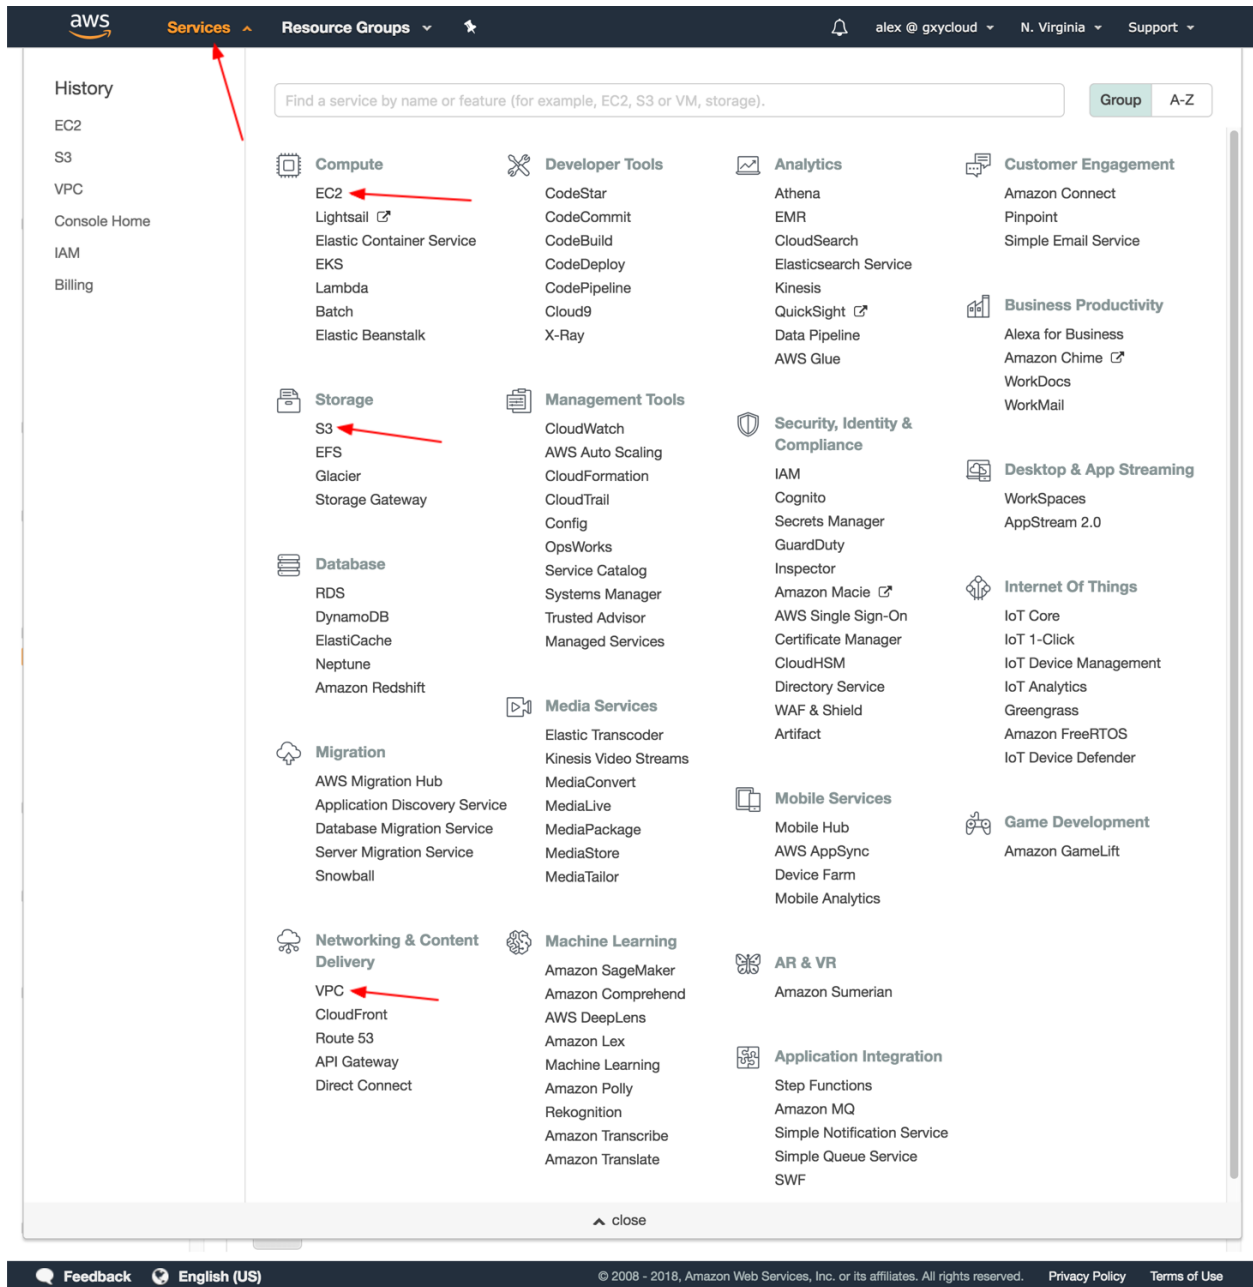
aws Services Resource Groups alex @ gxycloud N. Virginia Support

History
EC2
S3
VPC
Console Home
IAM
Billing

Find a service by name or feature (for example, EC2, S3 or VM, storage).

Group A-Z

Compute
EC2
Lightsail
Elastic Container Service
EKS
Lambda
Batch
Elastic Beanstalk

Storage
S3
EFS
Glacier
Storage Gateway

Database
RDS
DynamoDB
ElastiCache
Neptune
Amazon Redshift

Migration
AWS Migration Hub
Application Discovery Service
Database Migration Service
Server Migration Service
Snowball

Networking & Content Delivery
VPC
CloudFront
Route 53
API Gateway
Direct Connect

Developer Tools
CodeStar
CodeCommit
CodeBuild
CodeDeploy
CodePipeline
Cloud9
X-Ray

Management Tools
CloudWatch
AWS Auto Scaling
CloudFormation
CloudTrail
Config
OpsWorks
Service Catalog
Systems Manager
Trusted Advisor
Managed Services

Media Services
Elastic Transcoder
Kinesis Video Streams
MediaConvert
MediaLive
MediaPackage
MediaStore
MediaTailor

Machine Learning
Amazon SageMaker
Amazon Comprehend
AWS DeepLens
Amazon Lex
Machine Learning
Amazon Polly
Rekognition
Amazon Transcribe
Amazon Translate

Analytics
Athena
EMR
CloudSearch
Elasticsearch Service
Kinesis
QuickSight
Data Pipeline
AWS Glue

Security, Identity & Compliance
IAM
Cognito
Secrets Manager
GuardDuty
Inspector
Amazon Macie
AWS Single Sign-On
Certificate Manager
CloudHSM
Directory Service
WAF & Shield
Artifact

Mobile Services
Mobile Hub
AWS AppSync
Device Farm
Mobile Analytics

AR & VR
Amazon Sumerian

Application Integration
Step Functions
Amazon MQ
Simple Notification Service
Simple Queue Service
SWF

Customer Engagement
Amazon Connect
Pinpoint
Simple Email Service

Business Productivity
Alexa for Business
Amazon Chime
WorkDocs
WorkMail

Desktop & App Streaming
WorkSpaces
AppStream 2.0

Internet Of Things
IoT Core
IoT 1-Click
IoT Device Management
IoT Analytics
Greengrass
Amazon FreeRTOS
IoT Device Defender

Game Development
Amazon GameLift

close

Feedback English (US) © 2008 - 2018, Amazon Web Services, Inc. or its affiliates. All rights reserved. Privacy Policy Terms of Use